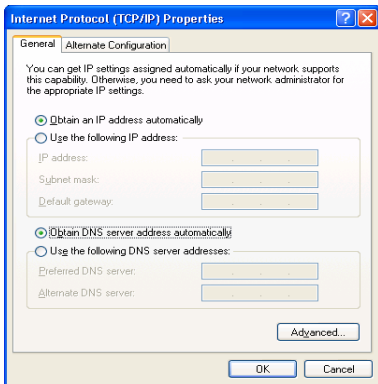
Internet Protocol (TCP/IP) Properties

General | Alternate Configuration

You can get IP settings assigned automatically if your network supports this capability. Otherwise, you need to ask your network administrator for the appropriate IP settings.

Obtain an IP address automatically

Use the following IP address:

IP address:

Subnet mask:

Default gateway:

Obtain DNS server address automatically

Use the following DNS server addresses:

Preferred DNS server:

Alternate DNS server:

Advanced...

OK

Cancel